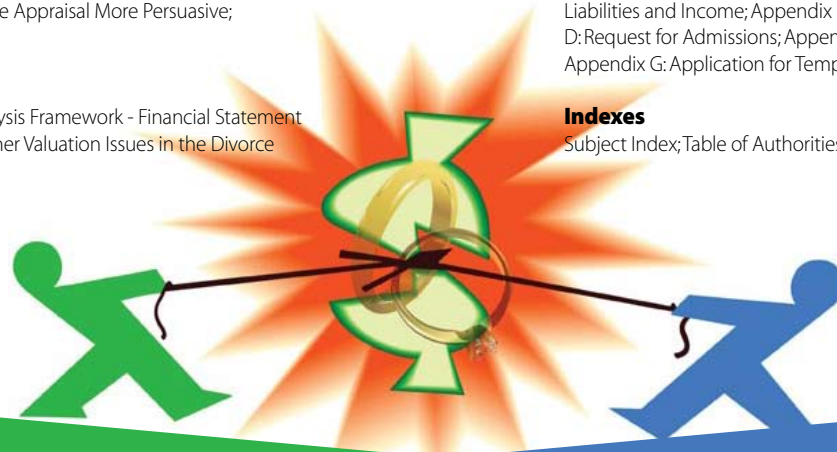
e Appraisal More Persuasive;

ysis Framework - Financial Statement
her Valuation Issues in the Divorce

Liabilities and Income; Appendix
D: Request for Admissions; Appen
Appendix G: Application for Temp

Indexes
Subject Index; Table of Authorities